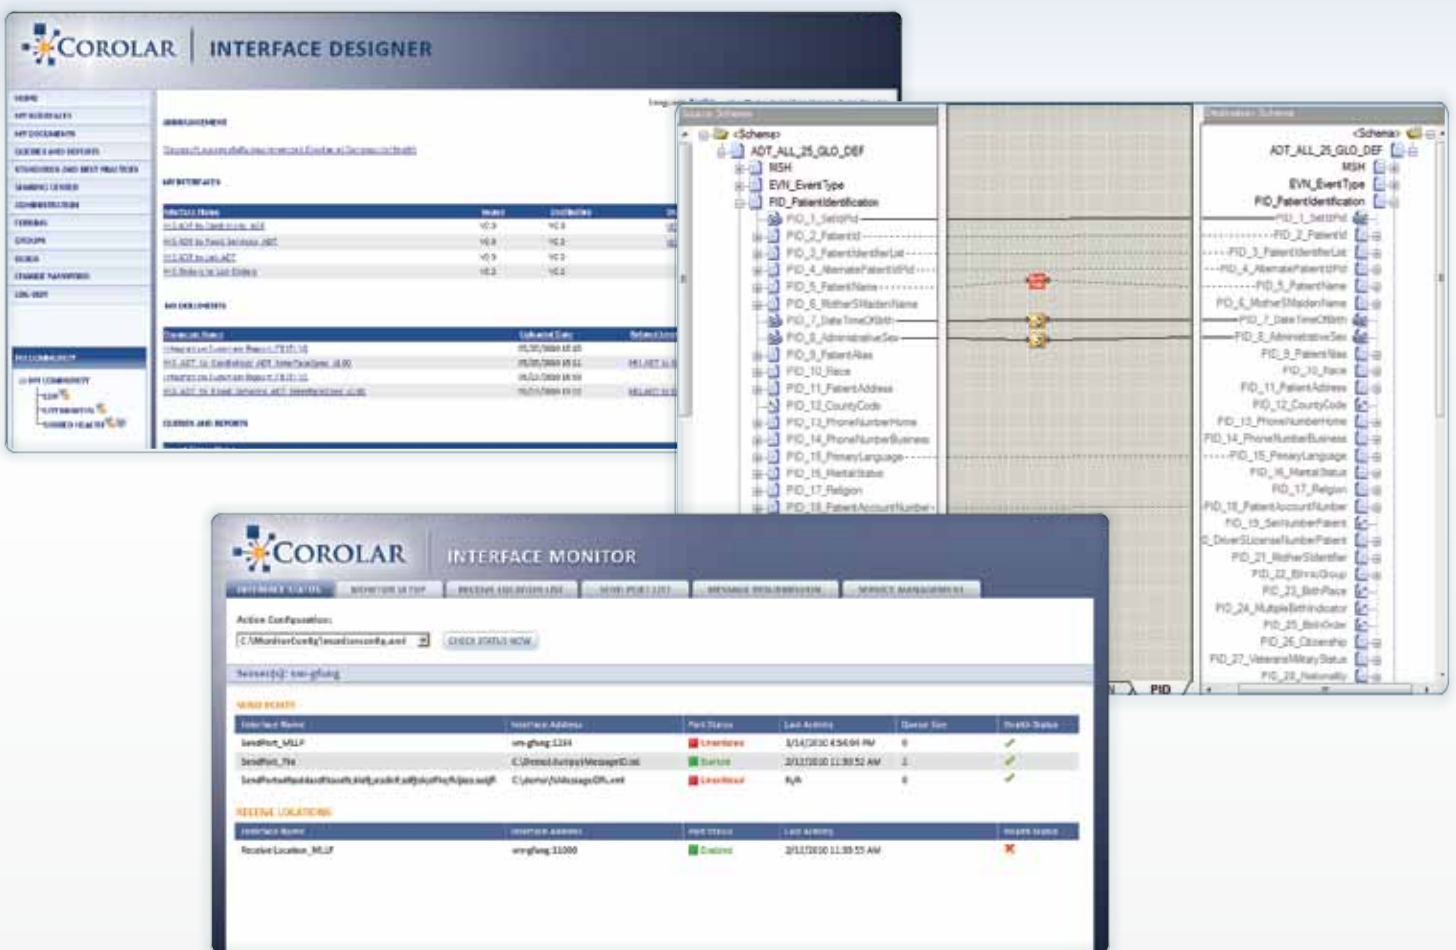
COROLAR | INTERFACE DESIGNER

HOME
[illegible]

ANNOUNCEMENT

MY INTERFACES

MY DOCUMENTS

QUERIES AND REPORTS

<Schema>
ADT_ALL_25_GLO_DEF
MSH
EVN_EventType
PID_PatientIdentification
PID_1_SetIdPid
PID_2_PatientId
PID_3_PatientIdentifierList
PID_4_AlternatePatientIdPid
PID_5_PatientName
PID_6_MotherSMaidenName
PID_7_DateTimeOfBirth
PID_8_AdministrativeSex
PID_9_PatientAlias
PID_10_Race
PID_11_PatientAddress
PID_12_CountyCode
PID_13_PhoneNumberHome
PID_14_PhoneNumberBusiness
PID_15_PrimaryLanguage
PID_16_MaritalStatus
PID_17_Religion
PID_18_PatientAccountNumber

<Schema>
ADT_ALL_25_GLO_DEF
MSH
EVN_EventType
PID_PatientIdentification
PID_1_SetIdPid
PID_2_PatientId
PID_3_PatientIdentifierList
PID_4_AlternatePatientIdPid
PID_5_PatientName
PID_6_MotherSMaidenName
PID_7_DateTimeOfBirth
PID_8_AdministrativeSex
PID_9_PatientAlias
PID_10_Race
PID_11_PatientAddress
PID_12_CountyCode
PID_13_PhoneNumberHome
PID_14_PhoneNumberBusiness
PID_15_PrimaryLanguage
PID_16_MaritalStatus
PID_17_Religion
PID_18_PatientAccountNumber
PID_19_SsnnumberPatient
PID_20_DriverSLicenseNumberPatient
PID_21_MotherSIdentifier
PID_22_EthnicGroup
PID_23_BirthPlace
PID_24_MultipleBirthIndicator
PID_25_BirthOrder
PID_26_Citizenship
PID_27_VeteransMilitaryStatus
PID_28_Nationality
PID

COROLAR | INTERFACE MONITOR

Active Configuration:
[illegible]
CHECK STATUS NOW

SEND PORTS
| Interface Name | Interface Address | Port Status | Last Activity | Queue Size | Health Status |
|---|---|---|---|---|---|
| SendPort_MLLP | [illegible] | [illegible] | 3/14/2010 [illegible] PM | 0 | |
| SendPort_File | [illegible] | Started | 3/12/2010 11:30:52 AM | 1 | |
| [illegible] | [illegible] | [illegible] | N/A | 0 | |

RECEIVE LOCATIONS
| Interface Name | Interface Address | Port Status | Last Activity | Health Status |
|---|---|---|---|---|
| ReceiveLocation_MLLP | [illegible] | Enabled | 3/12/2010 11:30:55 AM | |